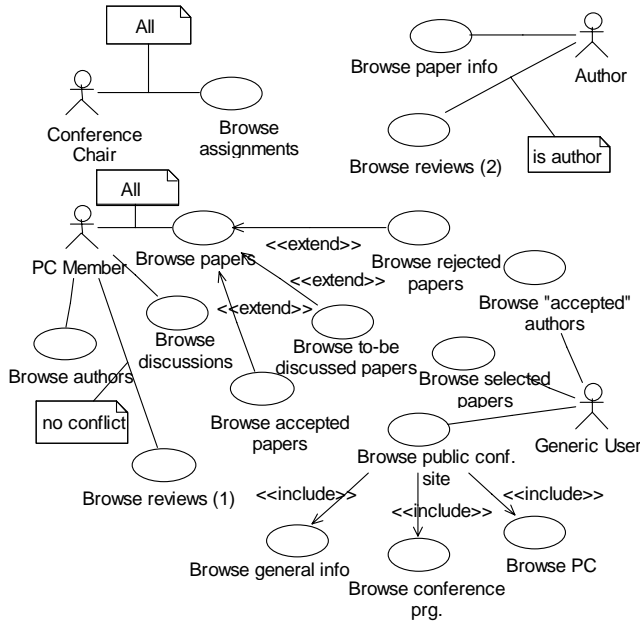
All

Conference Chair

Browse assignments

Browse paper info

Author

Browse reviews (2)

is author

All

PC Member

Browse papers

<<extend>>

Browse rejected papers

<<extend>>

<<extend>>

Browse "accepted" authors

Browse authors

Browse discussions

Browse to-be discussed papers

Browse selected papers

no conflict

Browse accepted papers

Generic User

Browse reviews (1)

Browse public conf. site

<<include>>

<<include>>

<<include>>

Browse general info

Browse conference prg.

Browse PC